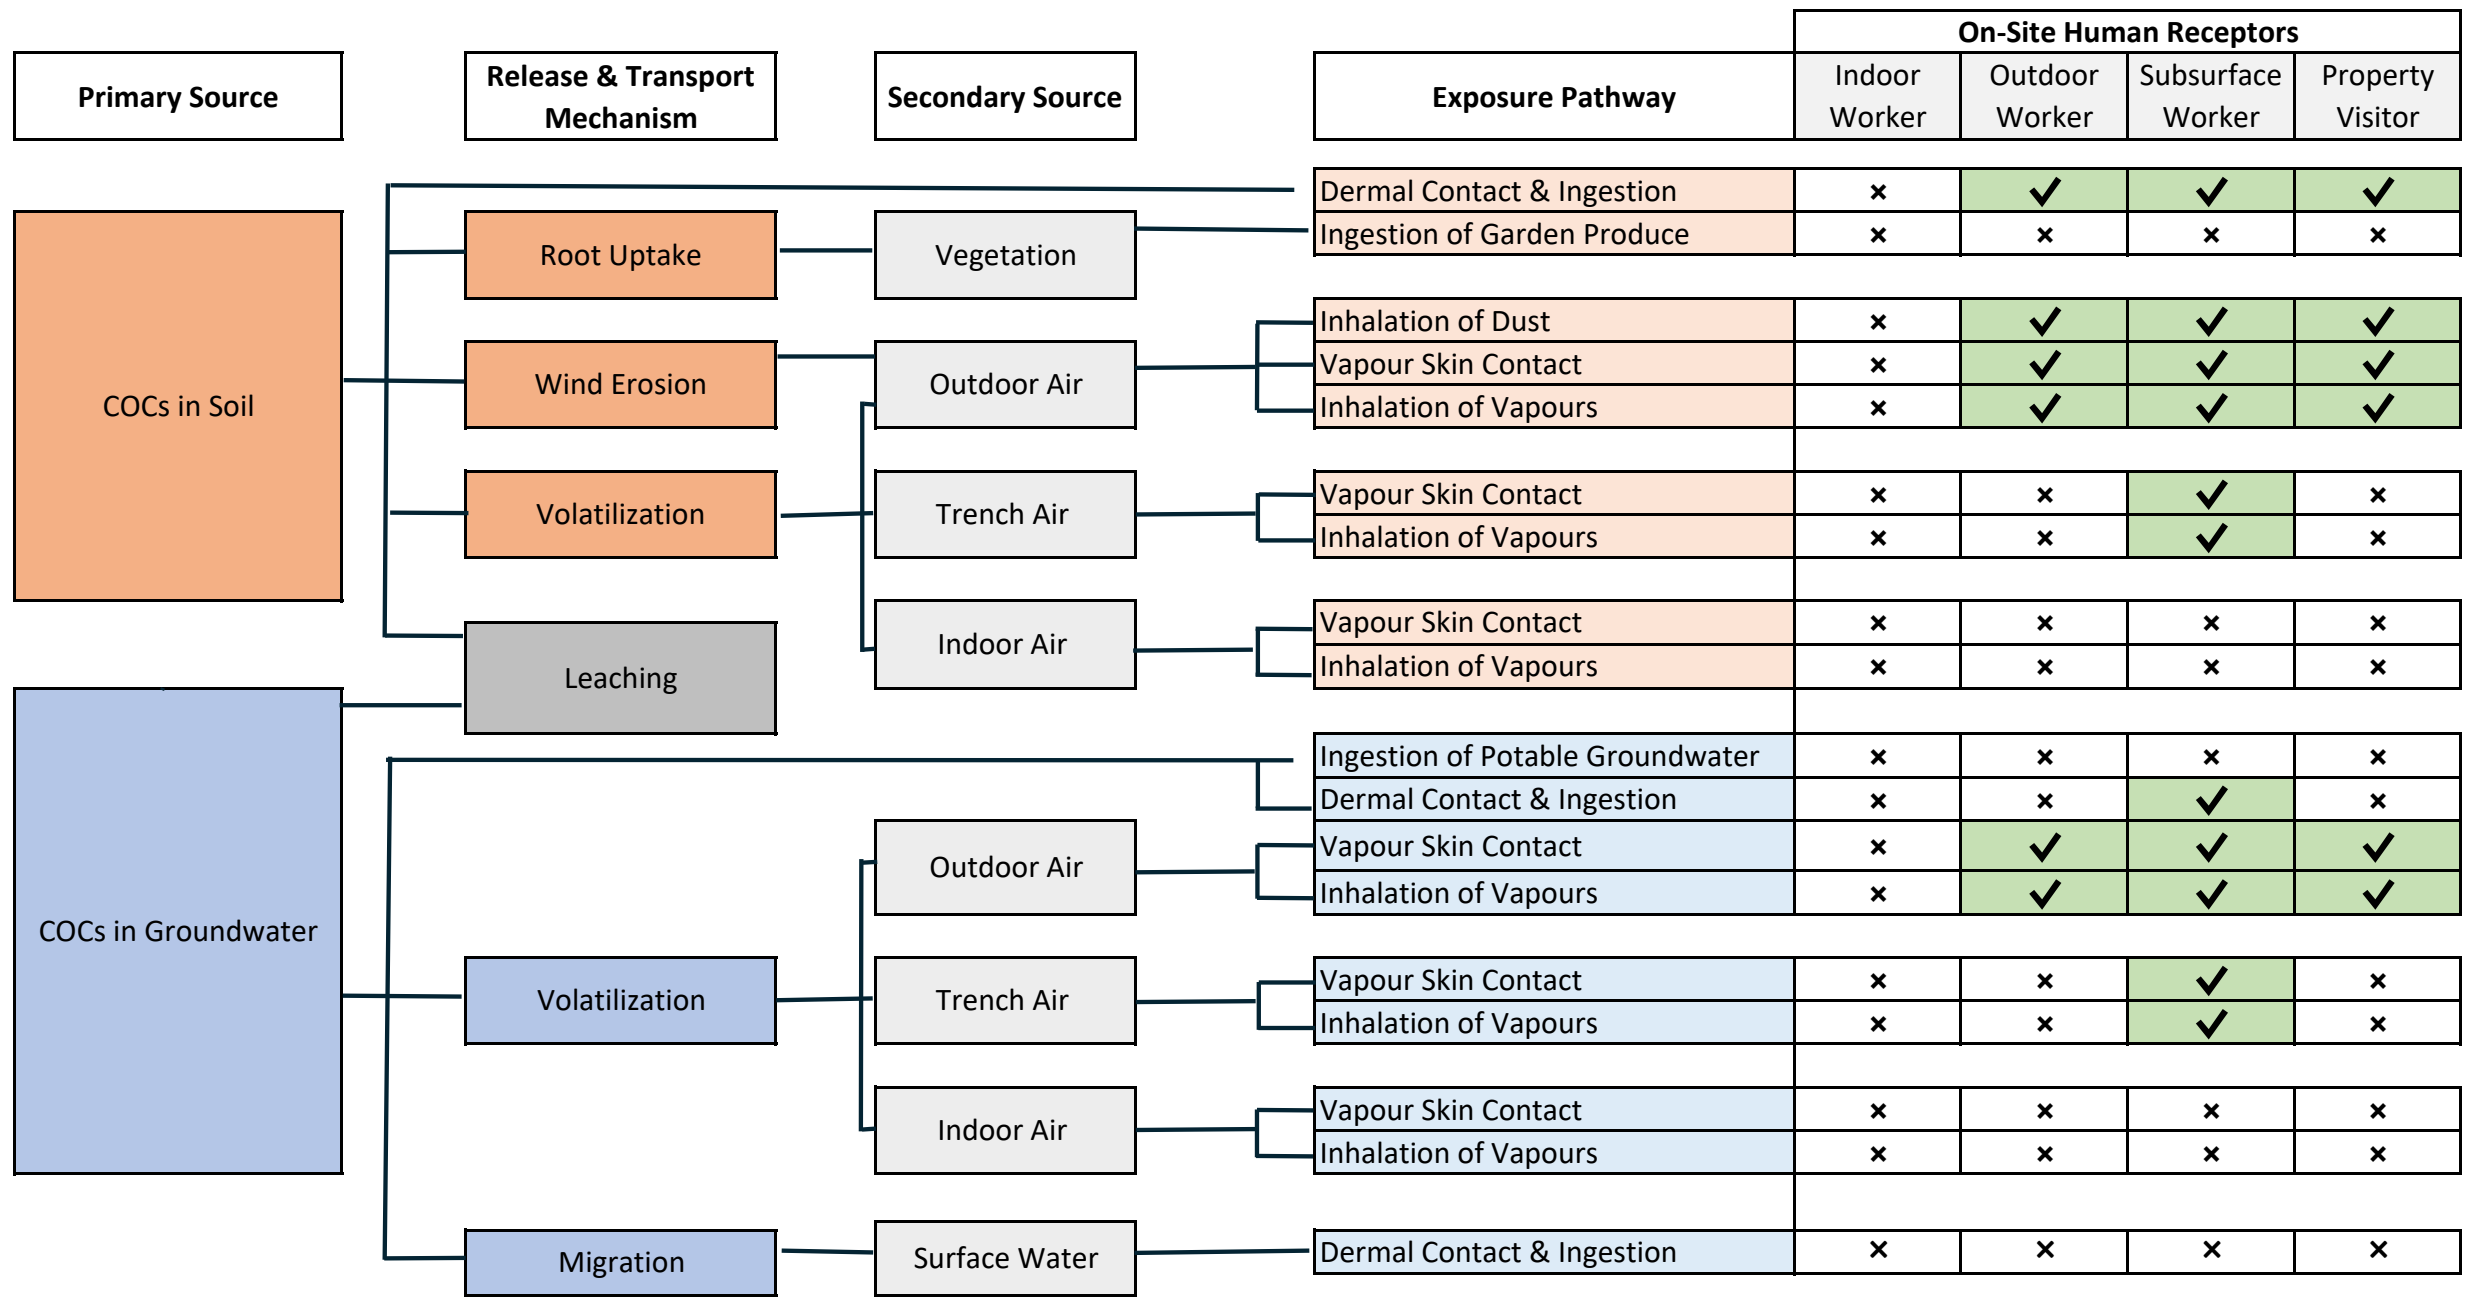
Primary Source

Release & Transport Mechanism

Secondary Source

COCs in Soil

Root Uptake

Wind Erosion

Volatilization

Leaching

Vegetation

Outdoor Air

Trench Air

Indoor Air

COCs in Groundwater

Volatilization

Migration

Outdoor Air

Trench Air

Indoor Air

Surface Water

| Exposure Pathway | Indoor Worker | Outdoor Worker | Subsurface Worker | Property Visitor |
|---|---|---|---|---|
| | **On-Site Human Receptors** | | | |
| Dermal Contact & Ingestion | × | ✓ | ✓ | ✓ |
| Ingestion of Garden Produce | × | × | × | × |
| Inhalation of Dust | × | ✓ | ✓ | ✓ |
| Vapour Skin Contact | × | ✓ | ✓ | ✓ |
| Inhalation of Vapours | × | ✓ | ✓ | ✓ |
| Vapour Skin Contact | × | × | ✓ | × |
| Inhalation of Vapours | × | × | ✓ | × |
| Vapour Skin Contact | × | × | × | × |
| Inhalation of Vapours | × | × | × | × |
| Ingestion of Potable Groundwater | × | × | × | × |
| Dermal Contact & Ingestion | × | × | ✓ | × |
| Vapour Skin Contact | × | ✓ | ✓ | ✓ |
| Inhalation of Vapours | × | ✓ | ✓ | ✓ |
| Vapour Skin Contact | × | × | ✓ | × |
| Inhalation of Vapours | × | × | ✓ | × |
| Vapour Skin Contact | × | × | × | × |
| Inhalation of Vapours | × | × | × | × |
| Dermal Contact & Ingestion | × | × | × | × |